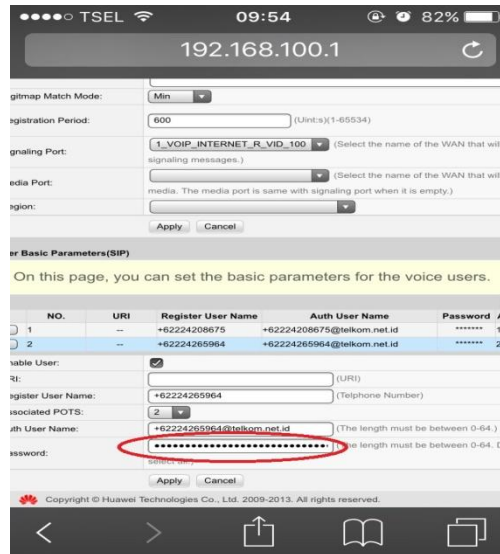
●●●●○ TSEL 09:54 82%

192.168.100.1

igitmap Match Mode: Min

egistration Period: 600 (Unit:s)(1-65534)

ignaling Port: 1_VOIP_INTERNET_R_VID_100 (Select the name of the WAN that wil signaling messages.)

edia Port: (Select the name of the WAN that wil media. The media port is same with signaling port when it is empty.)

egion:

Apply Cancel

er Basic Parameters(SIP)

On this page, you can set the basic parameters for the voice users.

| NO. | URI | Register User Name | Auth User Name | Password |
|---|---|---|---|---|
| 1 | -- | +62224208675 | +62224208675@telkom.net.id | ******* |
| 2 | -- | +62224265964 | +62224265964@telkom.net.id | ******* |

nable User:

RI: (URI)

egister User Name: +62224265964 (Telphone Number)

ssociated POTS: 2

uth User Name: +62224265964@telkom.net.id (The length must be between 0-64.)

assword: •••••••••••••••••••••••••••• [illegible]e length must be between 0-64. D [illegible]

Apply Cancel

Copyright © Huawei Technologies Co., Ltd. 2009-2013. All rights reserved.